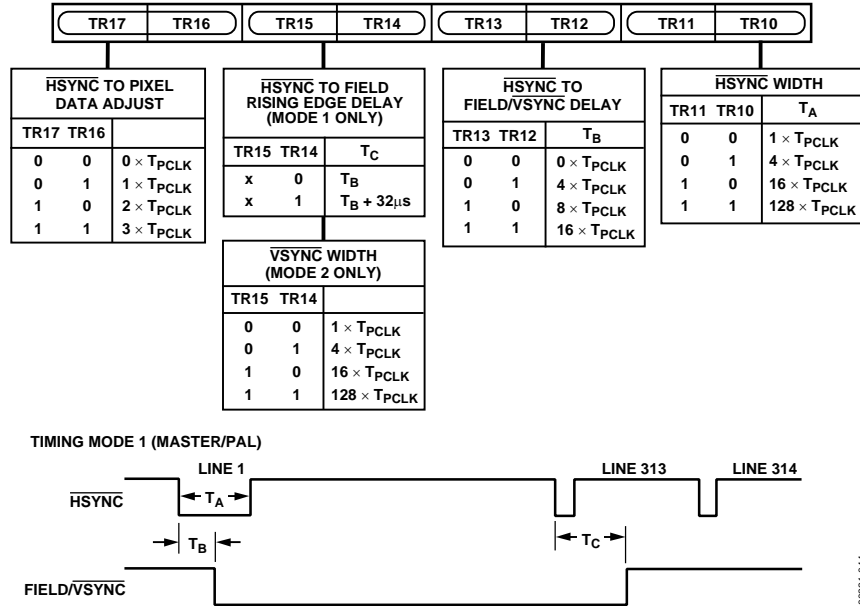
TR17 TR16 TR15 TR14 TR13 TR12 TR11 TR10

$\overline{\text{HSYNC}}$ TO PIXEL DATA ADJUST

| TR17 | TR16 | |
|---|---|---|
| 0 | 0 | $0 \times T_{PCLK}$ |
| 0 | 1 | $1 \times T_{PCLK}$ |
| 1 | 0 | $2 \times T_{PCLK}$ |
| 1 | 1 | $3 \times T_{PCLK}$ |

$\overline{\text{HSYNC}}$ TO FIELD RISING EDGE DELAY (MODE 1 ONLY)

| TR15 | TR14 | $T_C$ |
|---|---|---|
| x | 0 | $T_B$ |
| x | 1 | $T_B + 32\mu s$ |

$\overline{\text{VSYNC}}$ WIDTH (MODE 2 ONLY)

| TR15 | TR14 | |
|---|---|---|
| 0 | 0 | $1 \times T_{PCLK}$ |
| 0 | 1 | $4 \times T_{PCLK}$ |
| 1 | 0 | $16 \times T_{PCLK}$ |
| 1 | 1 | $128 \times T_{PCLK}$ |

$\overline{\text{HSYNC}}$ TO FIELD/$\overline{\text{VSYNC}}$ DELAY

| TR13 | TR12 | $T_B$ |
|---|---|---|
| 0 | 0 | $0 \times T_{PCLK}$ |
| 0 | 1 | $4 \times T_{PCLK}$ |
| 1 | 0 | $8 \times T_{PCLK}$ |
| 1 | 1 | $16 \times T_{PCLK}$ |

$\overline{\text{HSYNC}}$ WIDTH

| TR11 | TR10 | $T_A$ |
|---|---|---|
| 0 | 0 | $1 \times T_{PCLK}$ |
| 0 | 1 | $4 \times T_{PCLK}$ |
| 1 | 0 | $16 \times T_{PCLK}$ |
| 1 | 1 | $128 \times T_{PCLK}$ |

TIMING MODE 1 (MASTER/PAL)

LINE 1 LINE 313 LINE 314

$\overline{\text{HSYNC}}$

$T_A$

$T_B$

$T_C$

FIELD/$\overline{\text{VSYNC}}$

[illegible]